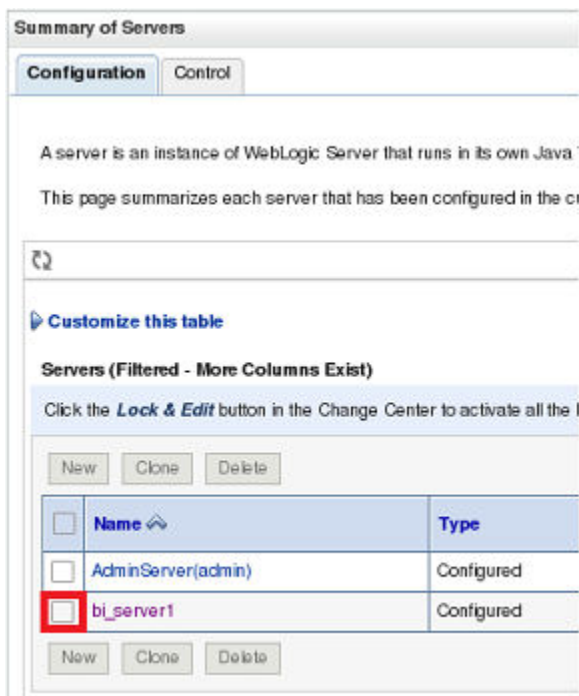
Summary of Servers

Configuration | Control

A server is an instance of WebLogic Server that runs in its own Java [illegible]

This page summarizes each server that has been configured in the c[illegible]

Customize this table

Servers (Filtered - More Columns Exist)

Click the *Lock & Edit* button in the Change Center to activate all the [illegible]

New | Clone | Delete

| | Name | Type |
|---|---|---|
| | AdminServer(admin) | Configured |
| | bi_server1 | Configured |

New | Clone | Delete